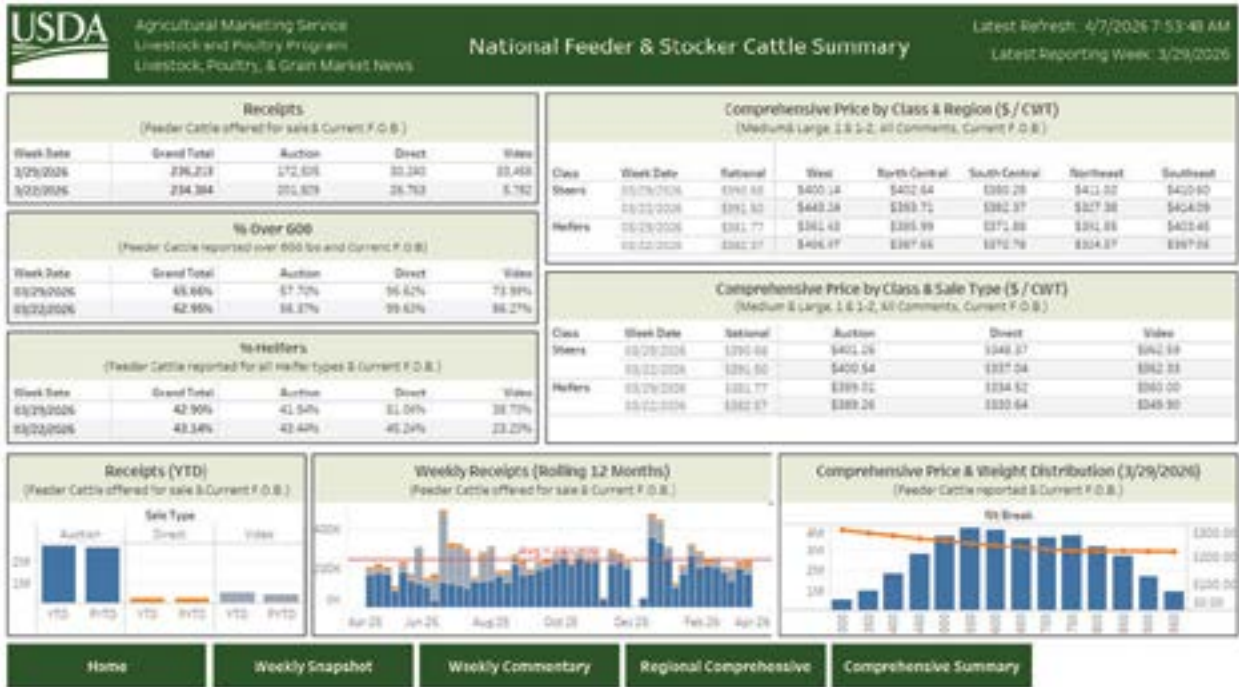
USDA

Agricultural Marketing Service
Livestock and Poultry Program
Livestock, Poultry, & Grain Market News

National Feeder & Stocker Cattle Summary

Latest Refresh: 4/7/2026 7:53:48 AM
Latest Reporting Week: 3/29/2026

Receipts
(Feeder Cattle offered for sale & Current F.O.B.)

| Week Date | Grand Total | Auction | Direct | Video |
|---|---|---|---|---|
| 3/29/2026 | 236,213 | 172,505 | 30,240 | 33,468 |
| 3/22/2026 | 234,384 | 201,829 | 26,763 | 5,792 |

% Over 600
(Feeder Cattle reported over 600 lbs and Current F.O.B)

| Week Date | Grand Total | Auction | Direct | Video |
|---|---|---|---|---|
| 03/29/2026 | 65.66% | 57.70% | 96.62% | 73.99% |
| 03/22/2026 | 62.95% | 58.37% | 99.63% | 86.27% |

%Heifers
(Feeder Cattle reported for all heifer types & Current F.O.B.)

| Week Date | Grand Total | Auction | Direct | Video |
|---|---|---|---|---|
| 03/29/2026 | 42.90% | 41.54% | 51.04% | 38.70% |
| 03/22/2026 | 43.14% | 43.44% | 45.24% | 23.23% |

Comprehensive Price by Class & Region ($ / CWT)
(Medium& Large, 1 & 1-2, All Comments, Current F.O.B.)

| Class | Week Date | National | West | North Central | South Central | Northeast | Southeast |
|---|---|---|---|---|---|---|---|
| Steers | 03/29/2026 | $390.66 | $400.14 | $402.64 | $380.28 | $411.02 | $410.60 |
| | 03/22/2026 | $391.50 | $443.24 | $393.71 | $382.37 | $327.38 | $414.09 |
| Heifers | 03/29/2026 | $381.77 | $361.43 | $395.99 | $371.88 | $391.85 | $403.46 |
| | 03/22/2026 | $382.37 | $406.37 | $387.65 | $370.78 | $314.37 | $397.06 |

Comprehensive Price by Class & Sale Type ($ / CWT)
(Medium & Large, 1 & 1-2, All Comments, Current F.O.B.)

| Class | Week Date | National | Auction | Direct | Video |
|---|---|---|---|---|---|
| Steers | 03/29/2026 | $390.66 | $401.26 | $348.37 | $362.59 |
| | 03/22/2026 | $391.50 | $400.54 | $337.04 | $362.33 |
| Heifers | 03/29/2026 | $381.77 | $389.31 | $334.52 | $360.00 |
| | 03/22/2026 | $382.37 | $389.26 | $330.64 | $349.90 |

Receipts (YTD)
(Feeder Cattle offered for sale & Current F.O.B.)
Sale Type
Auction Direct Video
2M
1M
YTD PYTD YTD PYTD YTD PYTD

Weekly Receipts (Rolling 12 Months)
(Feeder Cattle offered for sale & Current F.O.B.)
400K
200K
0K
Apr 25 Jun 25 Aug 25 Oct 25 Dec 25 Feb 26 Apr 26

Comprehensive Price & Weight Distribution (3/29/2026)
(Feeder Cattle reported & Current F.O.B.)
Wt Break
40K
30K
20K
10K
$300.00
$200.00
$100.00
$0.00

Home
Weekly Snapshot
Weekly Commentary
Regional Comprehensive
Comprehensive Summary